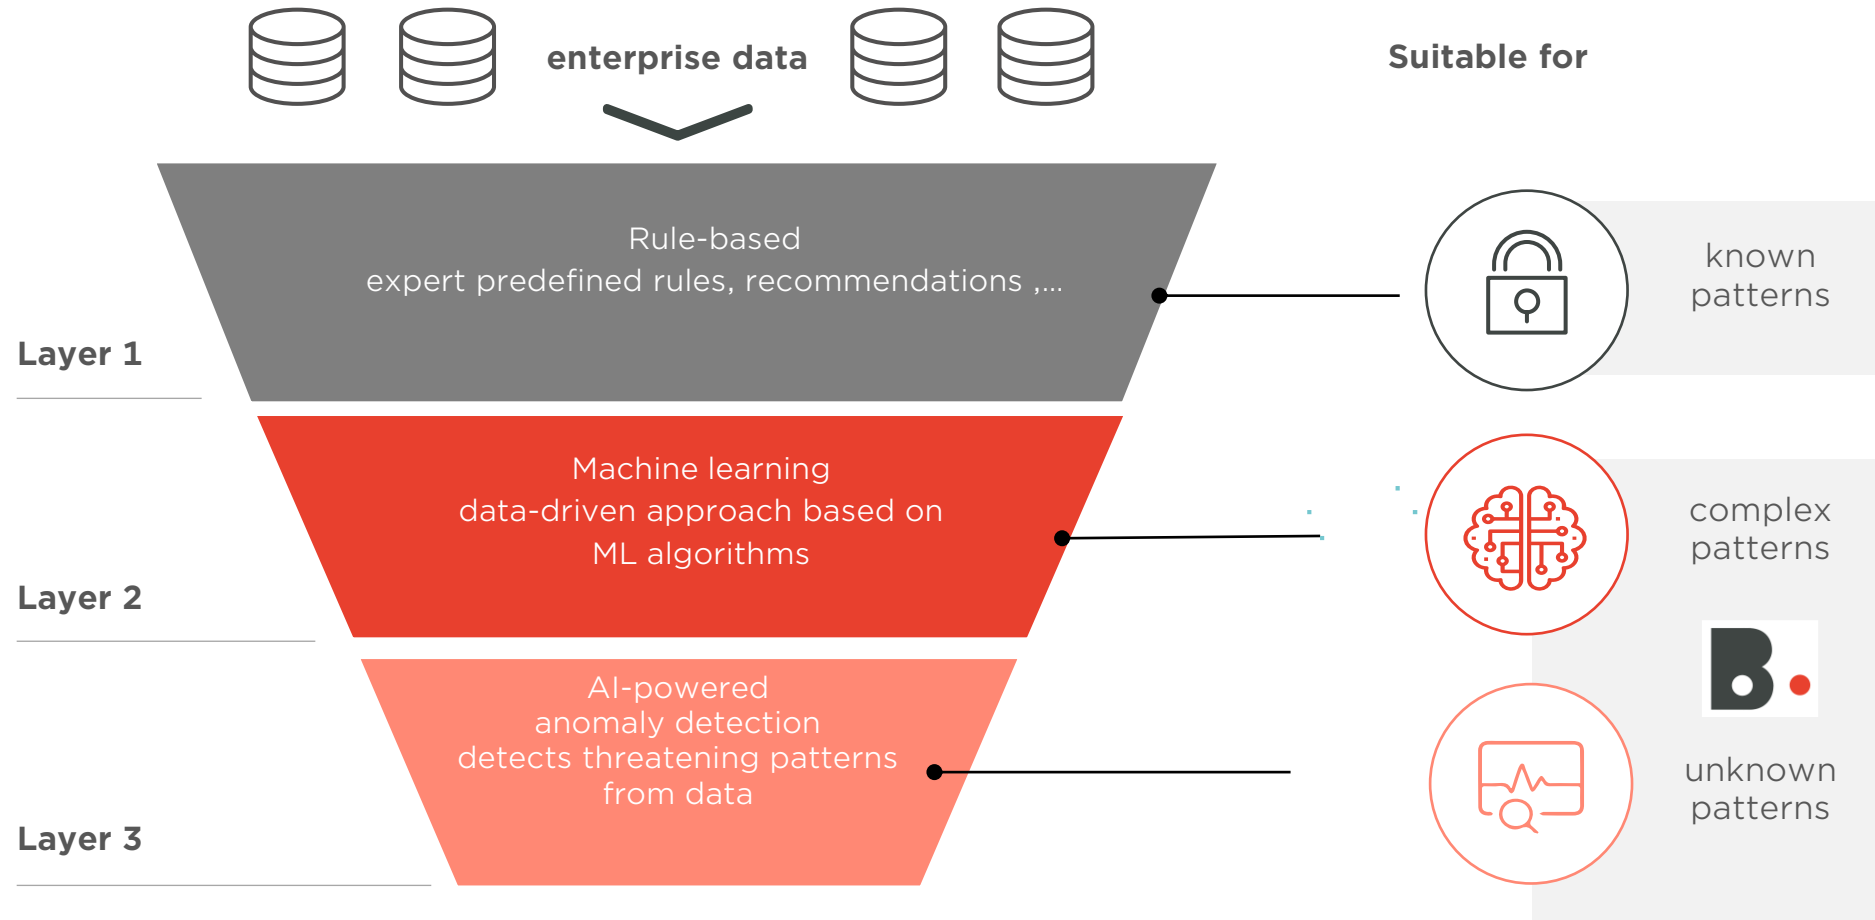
enterprise data

Suitable for

Rule-based
expert predefined rules, recommendations ,...

Layer 1

known patterns

Machine learning
data-driven approach based on ML algorithms

Layer 2

complex patterns

B.

AI-powered
anomaly detection
detects threatening patterns from data

Layer 3

unknown patterns